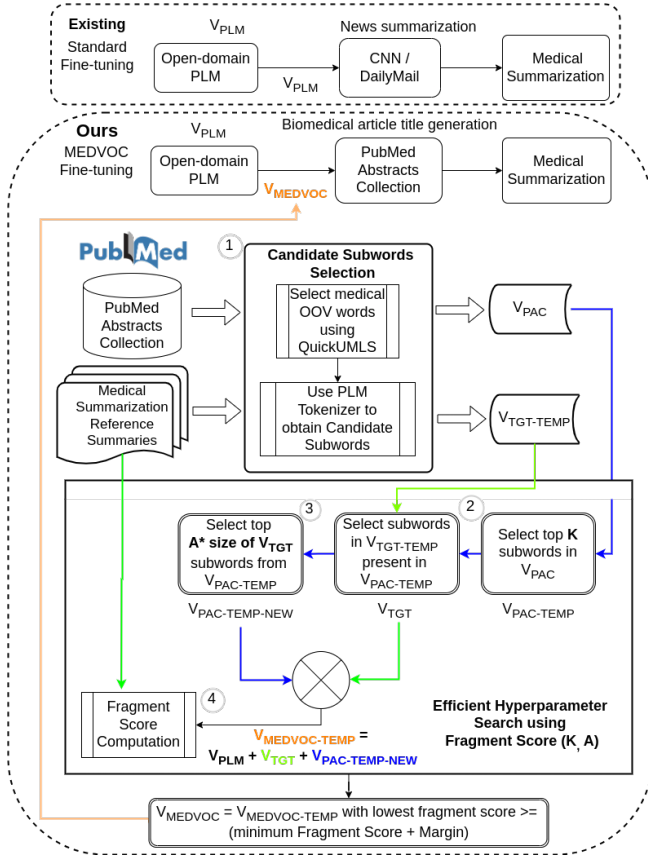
Existing
Standard Fine-tuning

$V_{PLM}$

News summarization

Open-domain PLM

$V_{PLM}$

CNN / DailyMail

Medical Summarization

Ours
MEDVOC Fine-tuning

$V_{PLM}$

Biomedical article title generation

Open-domain PLM

$V_{MEDVOC}$

PubMed Abstracts Collection

Medical Summarization

PubMed

1

Candidate Subwords Selection

PubMed Abstracts Collection

Select medical OOV words using QuickUMLS

$V_{PAC}$

Medical Summarization Reference Summaries

Use PLM Tokenizer to obtain Candidate Subwords

$V_{TGT-TEMP}$

3

Select top A* size of $V_{TGT}$ subwords from $V_{PAC-TEMP}$

Select subwords in $V_{TGT-TEMP}$ present in $V_{PAC-TEMP}$

2

Select top K subwords in $V_{PAC}$

$V_{PAC-TEMP-NEW}$

$V_{TGT}$

$V_{PAC-TEMP}$

4

Fragment Score Computation

$V_{MEDVOC-TEMP}$ =
$V_{PLM}$ + $V_{TGT}$ + $V_{PAC-TEMP-NEW}$

Efficient Hyperparameter Search using Fragment Score (K, A)

$V_{MEDVOC}$ = $V_{MEDVOC-TEMP}$ with lowest fragment score >= (minimum Fragment Score + Margin)